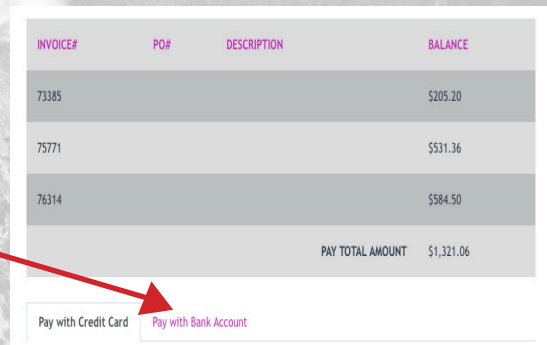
| INVOICE# | PO# | DESCRIPTION | BALANCE |
|---|---|---|---|
| 73385 | | | \$205.20 |
| 75771 | | | \$531.36 |
| 76314 | | | \$584.50 |
| | | PAY TOTAL AMOUNT | \$1,321.06 |

Pay with Credit Card | Pay with Bank Account